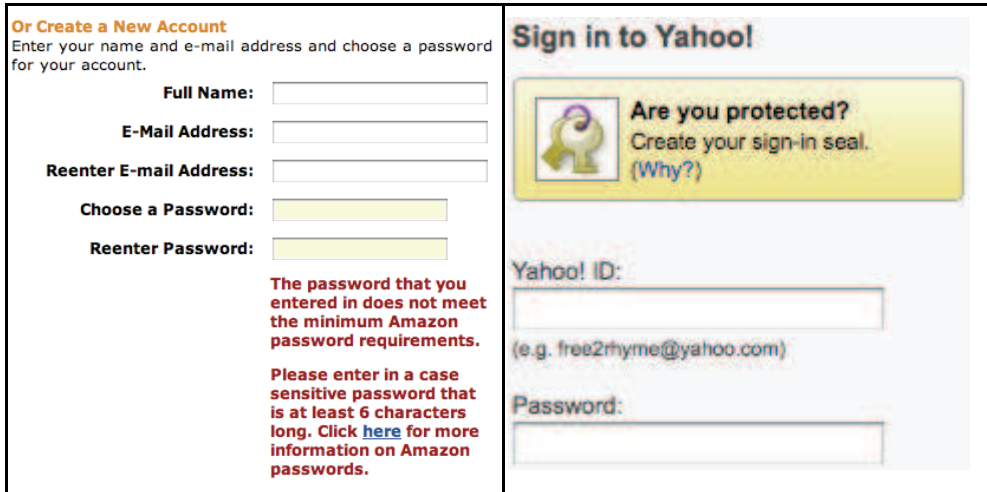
Or Create a New Account
Enter your name and e-mail address and choose a password for your account.

Full Name:

E-Mail Address:

Reenter E-mail Address:

Choose a Password:

Reenter Password:

The password that you entered in does not meet the minimum Amazon password requirements.

Please enter in a case sensitive password that is at least 6 characters long. Click here for more information on Amazon passwords.

Sign in to Yahoo!

Are you protected?
Create your sign-in seal.
(Why?)

Yahoo! ID:

(e.g. free2rhyme@yahoo.com)

Password: